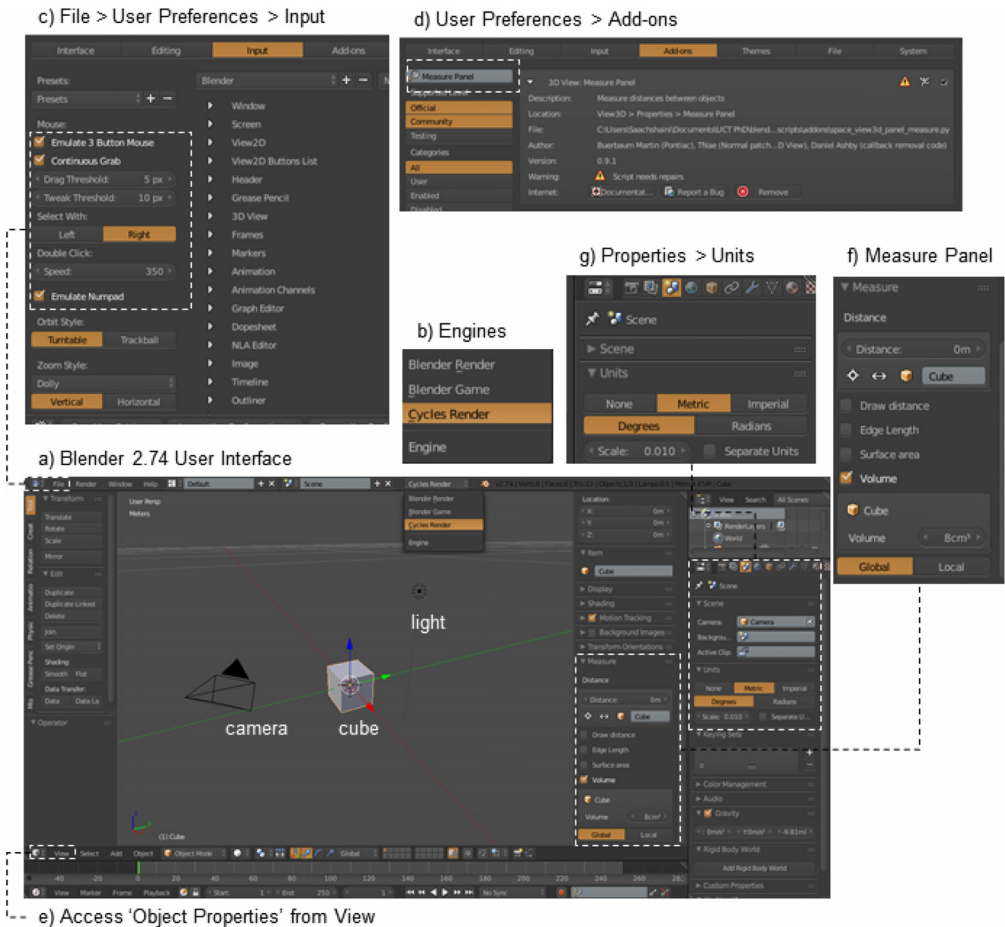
c) File > User Preferences > Input

Interface | Editing | Input | Add-ons

Presets:
Presets
Blender
Mouse:
Emulate 3 Button Mouse
Continuous Grab
Drag Threshold: 5 px
Tweak Threshold: 10 px
Select With:
Left | Right
Double Click:
Speed: 350
Emulate Numpad
Orbit Style:
Turntable | Trackball
Zoom Style:
Dolly
Vertical | Horizontal

Window
Screen
View2D
View2D Buttons List
Header
Grease Pencil
3D View
Frames
Markers
Animation
Animation Channels
Graph Editor
Dopesheet
NLA Editor
Image
Timeline
Outliner

d) User Preferences > Add-ons

Interface | Editing | Input | Add-ons | Themes | File | System

Measure Panel
Official
Community
Testing
Categories
All
User
Enabled
Disabled

3D View: Measure Panel
Description: Measure distances between objects
Location: View3D > Properties > Measure Panel
File: C:\Users\Saachshain\Documents\UCT PhD\blend...scripts\addons\space_view3d_panel_measure.py
Author: Buerbaum Martin (Pontiac), TNae (Normal patch...D View), Daniel Ashby (callback removal code)
Version: 0.9.1
Warning: Script needs repairs
Internet: Documentat... | Report a Bug | Remove

g) Properties > Units

Scene
Scene
Units
None | Metric | Imperial
Degrees | Radians
Scale: 0.010 | Separate Units

f) Measure Panel

Measure
Distance
Distance: 0m
Cube
Draw distance
Edge Length
Surface area
Volume
Cube
Volume 8cm³
Global | Local

b) Engines

Blender Render
Blender Game
Cycles Render
Engine

a) Blender 2.74 User Interface

File | Render | Window | Help | Default | Scene | Cycles Render

User Persp
Meters
Transform
Translate
Rotate
Scale
Mirror
Edit
Duplicate
Duplicate Linked
Delete
Join
Set Origin
Shading
Smooth | Flat
Data Transfer:
Data | Data La
Operator

light
camera
cube
(1) Cube

Location
X: 0m
Y: 0m
Z: 0m
Item
Cube
Display
Shading
Motion Tracking
Background Images
Transform Orientations
Measure
Distance
Distance: 0m
Cube
Draw distance
Edge Length
Surface area
Volume
Cube
Volume 8cm³
Global | Local

View | Search | All Scenes
RenderLayers
World
Scene
Scene
Camera: Camera
Backgrou...
Active Clip:
Units
None | Metric | Imperial
Degrees | Radians
Scale: 0.010 | Separate U...
Keying Sets
Color Management
Audio
Gravity
0m/s² | 0m/s² | -9.81m/s
Rigid Body World
Add Rigid Body World
Custom Properties

View | Select | Add | Object | Object Mode | Global
View | Marker | Frame | Playback | Start: 1 | End: 250 | 1 | No Sync
-40 -20 0 20 40 60 80 100 120 140 160 180 200 220 240 260 28

e) Access 'Object Properties' from View